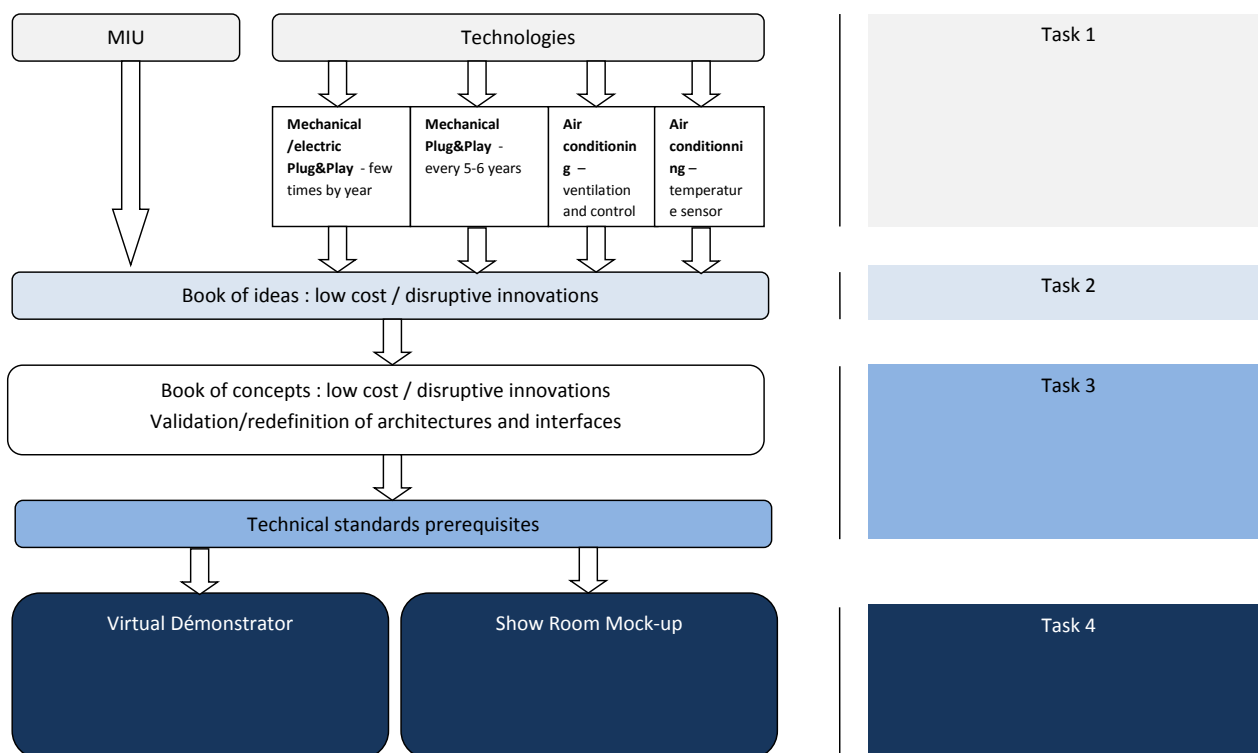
MIU

Technologies

Task 1

**Mechanical /electric Plug&Play** - few times by year

**Mechanical Plug&Play** - every 5-6 years

**Air conditioning –** ventilation and control

**Air conditionning –** temperature sensor

Book of ideas : low cost / disruptive innovations

Task 2

Book of concepts : low cost / disruptive innovations
Validation/redefinition of architectures and interfaces

Task 3

Technical standards prerequisites

Virtual Démonstrator

Show Room Mock-up

Task 4